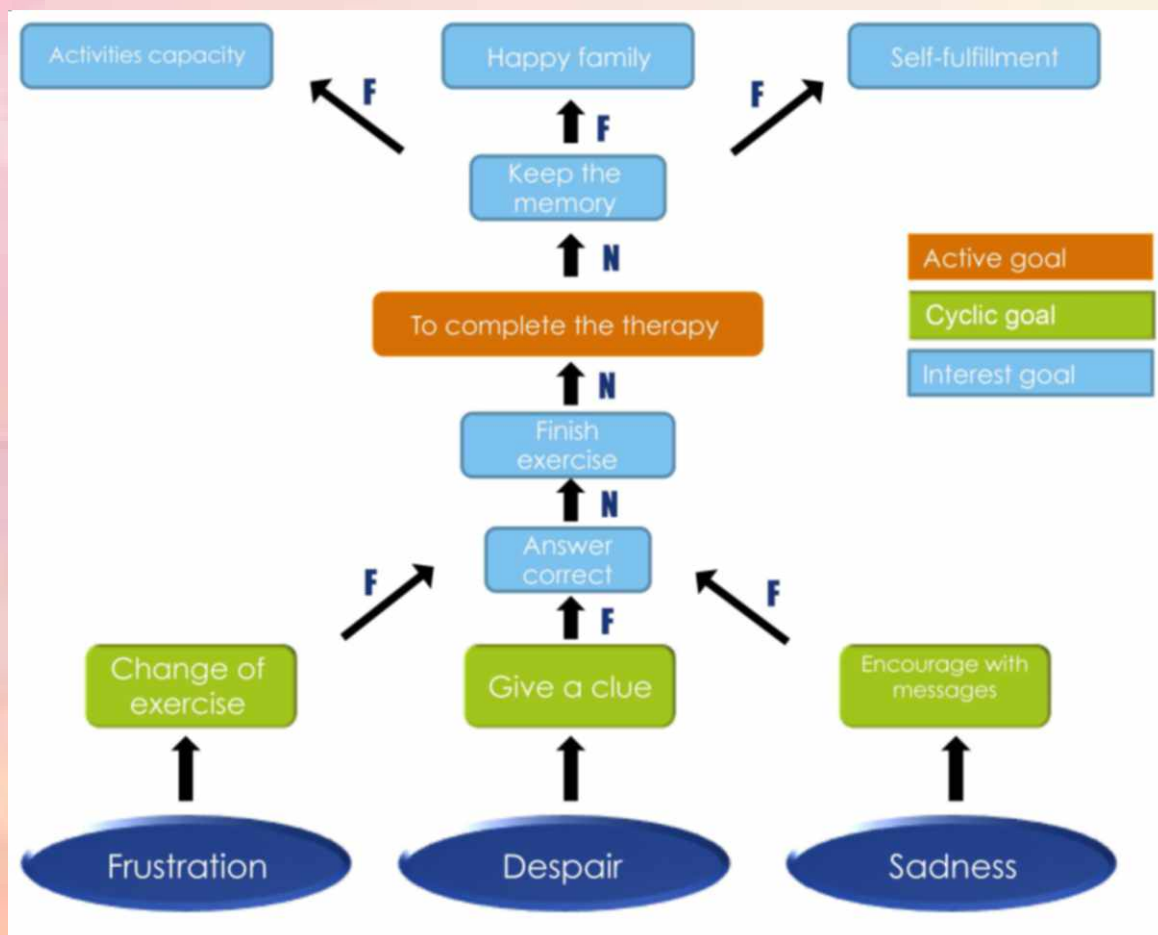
Activities capacity

Happy family

Self-fulfillment

F

F

F

Keep the memory

N

Active goal

Cyclic goal

Interest goal

To complete the therapy

N

Finish exercise

N

Answer correct

F

F

F

Change of exercise

Give a clue

Encourage with messages

Frustration

Despair

Sadness